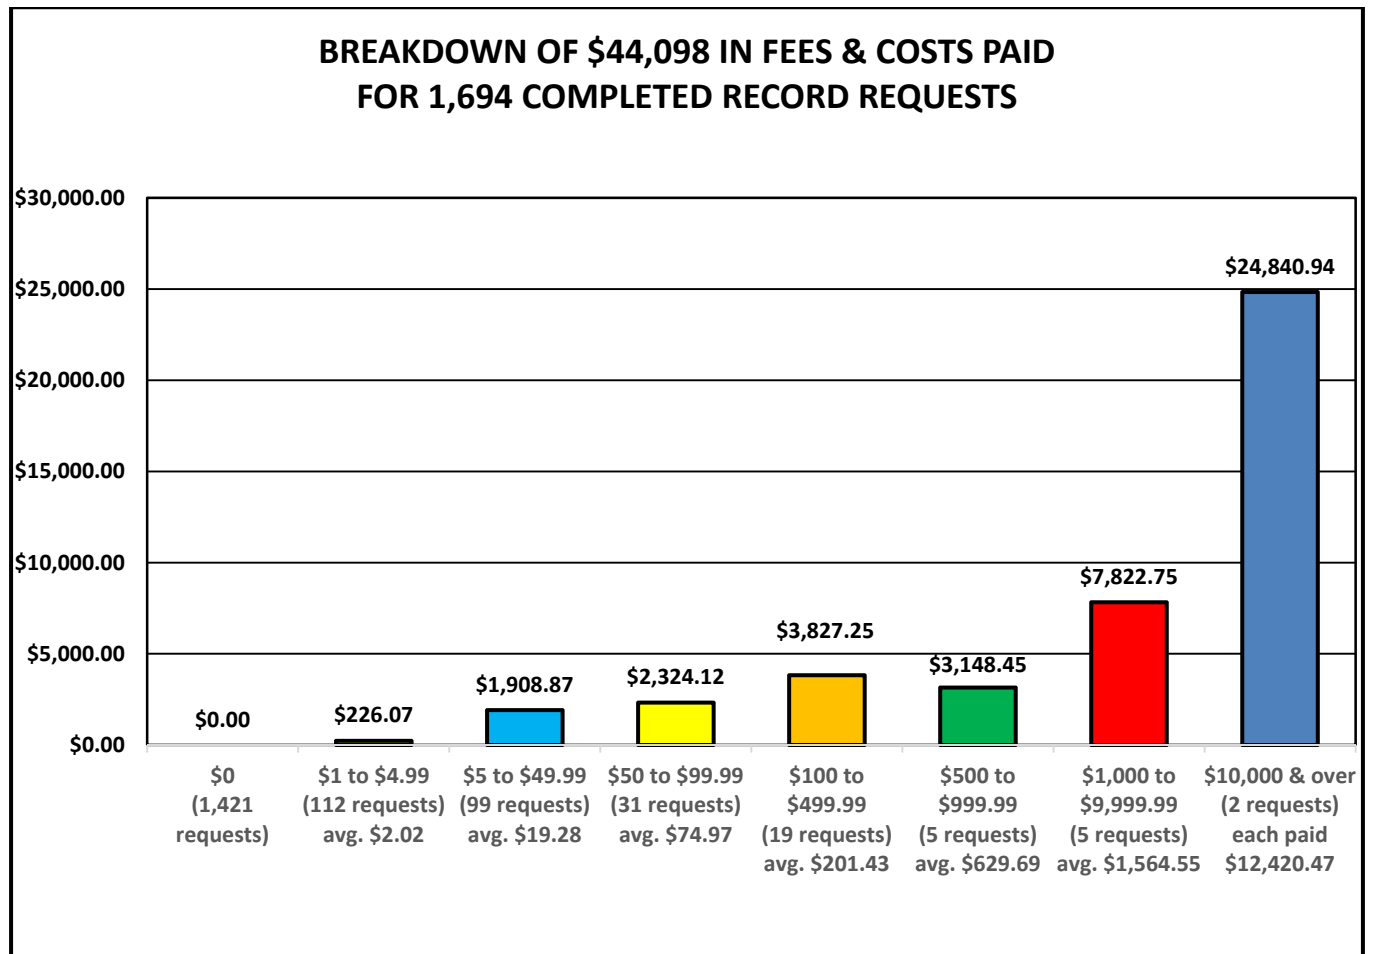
BREAKDOWN OF $44,098 IN FEES & COSTS PAID FOR 1,694 COMPLETED RECORD REQUESTS

$30,000.00
$25,000.00
$20,000.00
$15,000.00
$10,000.00
$5,000.00
$0.00

$0.00
$226.07
$1,908.87
$2,324.12
$3,827.25
$3,148.45
$7,822.75
$24,840.94

$0 (1,421 requests)
$1 to $4.99 (112 requests) avg. $2.02
$5 to $49.99 (99 requests) avg. $19.28
$50 to $99.99 (31 requests) avg. $74.97
$100 to $499.99 (19 requests) avg. $201.43
$500 to $999.99 (5 requests) avg. $629.69
$1,000 to $9,999.99 (5 requests) avg. $1,564.55
$10,000 & over (2 requests) each paid $12,420.47